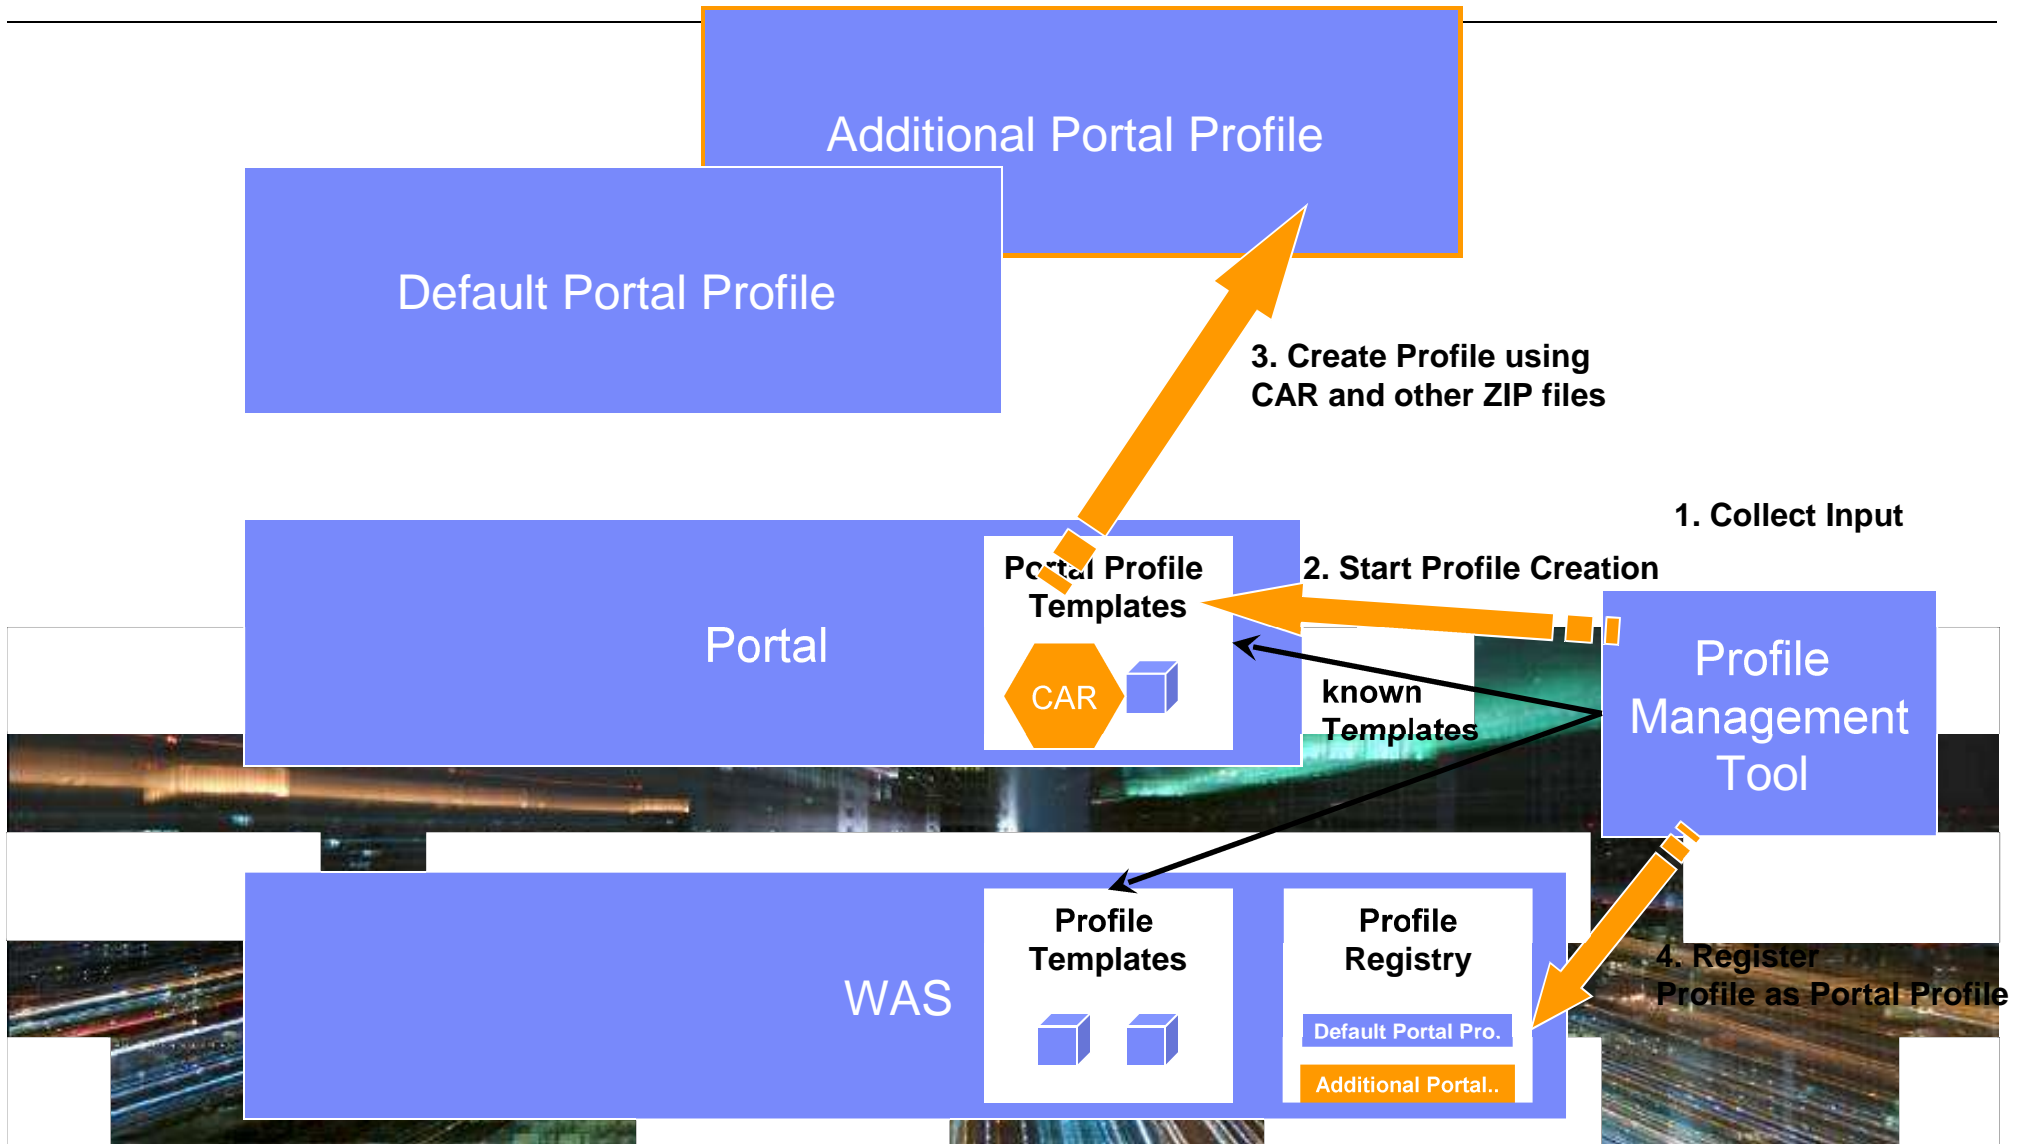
Additional Portal Profile

Default Portal Profile

3. Create Profile using CAR and other ZIP files

1. Collect Input

2. Start Profile Creation

Portal

Portal Profile Templates

CAR

known Templates

Profile Management Tool

WAS

Profile Templates

Profile Registry

Default Portal Pro.

Additional Portal..

4. Register Profile as Portal Profile